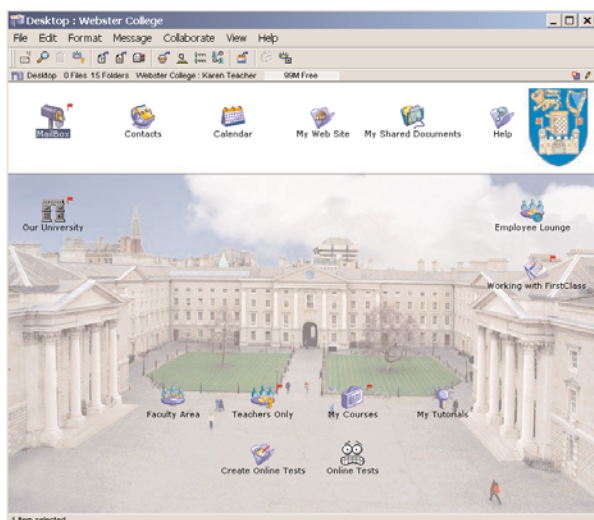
Desktop : Webster College

File Edit Format Message Collaborate View Help

Desktop 0 Files 15 Folders Webster College : Karen Teacher 99M Free

MailBox

Contacts

Calendar

My Web Site

My Shared Documents

Help

Our University

Employee Lounge

Working with FirstClass

Faculty Area

Teachers Only

My Courses

My Tutorials

Create Online Tests

Online Tests

1 item selected